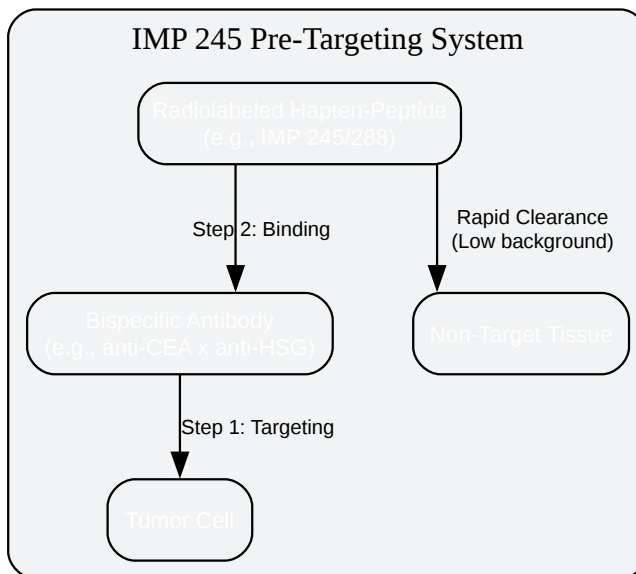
IMP 245 Pre-Targeting System

Radiolabeled Hapten-Peptide (e.g., IMP 245/288)

Step 2: Binding

Rapid Clearance (Low background)

Bispecific Antibody (e.g., anti-CEA x anti-HSG)

Non-Target Tissue

Step 1: Targeting

Tumor Cell